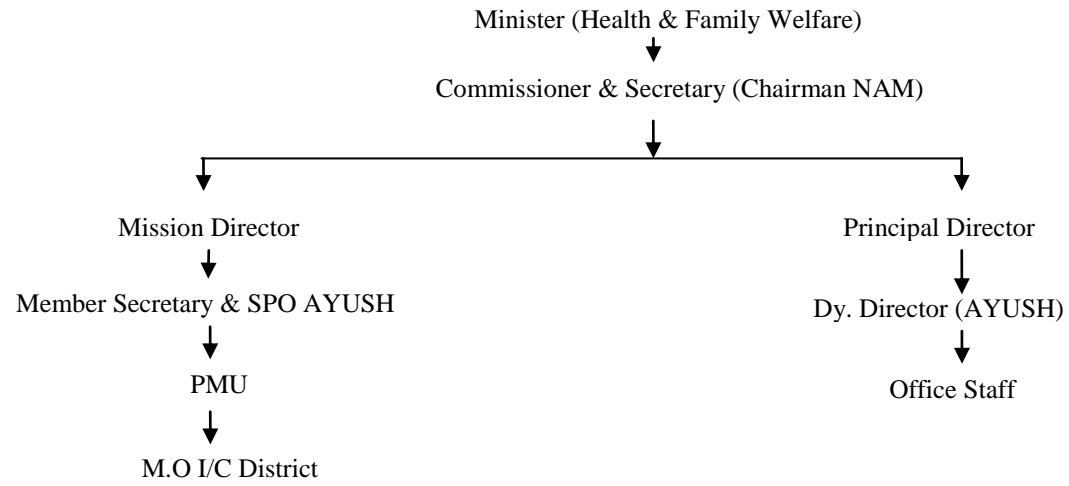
Minister (Health & Family Welfare)

Commissioner & Secretary (Chairman NAM)

Mission Director

Member Secretary & SPO AYUSH

PMU

M.O I/C District

Principal Director

Dy. Director (AYUSH)

Office Staff